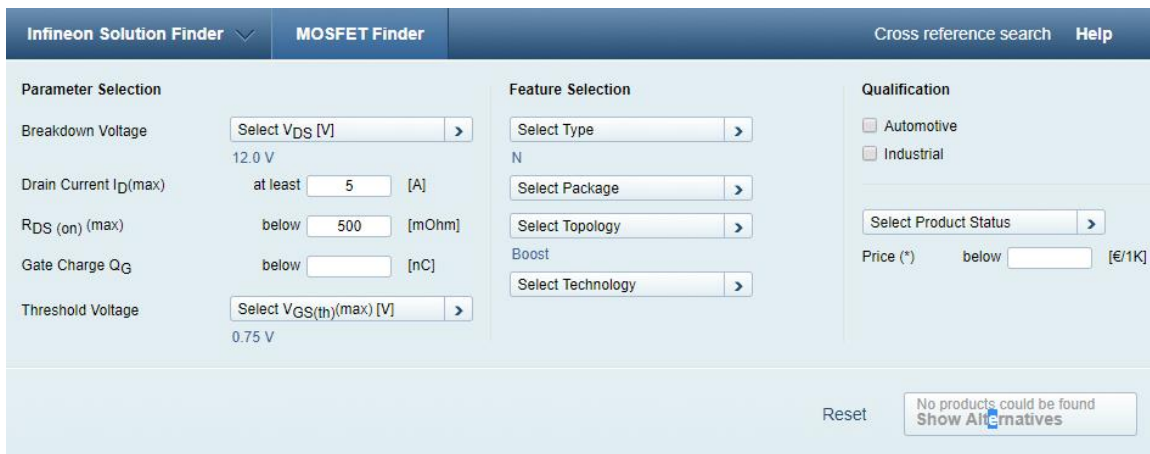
Infineon Solution Finder MOSFET Finder Cross reference search Help

Parameter Selection

Breakdown Voltage Select $V_{DS}$ [V] >
12.0 V

Drain Current $I_D$(max) at least 5 [A]

$R_{DS\ (on)}$ (max) below 500 [mOhm]

Gate Charge $Q_G$ below [nC]

Threshold Voltage Select $V_{GS(th)}$(max) [V] >
0.75 V

Feature Selection

Select Type >
N

Select Package >

Select Topology >
Boost

Select Technology >

Qualification

Automotive

Industrial

Select Product Status >

Price (*) below [€/1K]

Reset

No products could be found
Show Alternatives